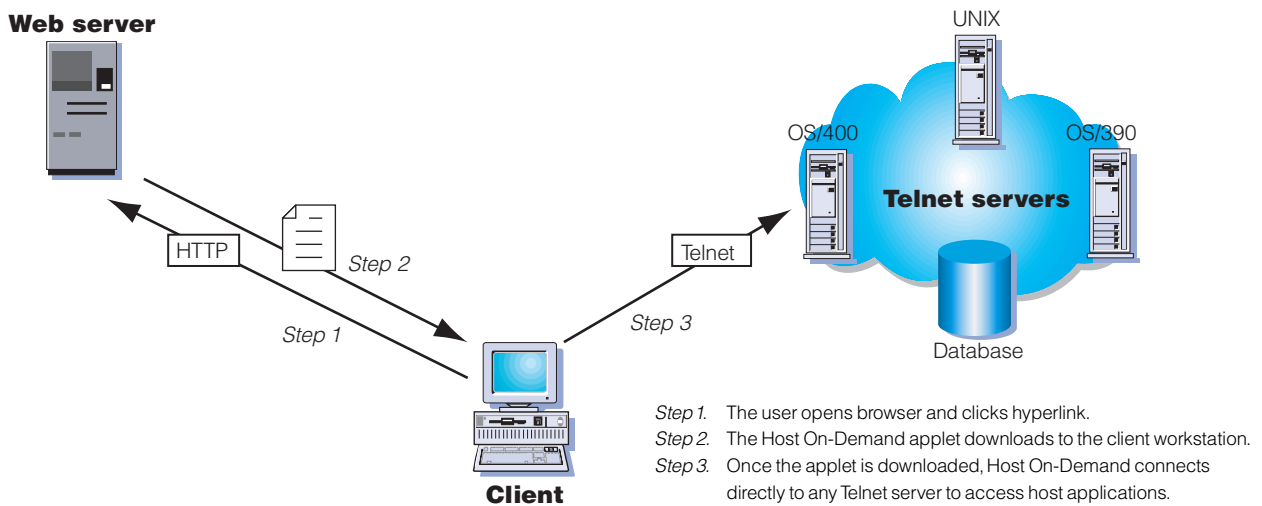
Web server

UNIX

OS/400

OS/390

Telnet servers

HTTP

Step 2

Telnet

Step 3

Step 1

Database

Client

Step 1. The user opens browser and clicks hyperlink.

Step 2. The Host On-Demand applet downloads to the client workstation.

Step 3. Once the applet is downloaded, Host On-Demand connects directly to any Telnet server to access host applications.